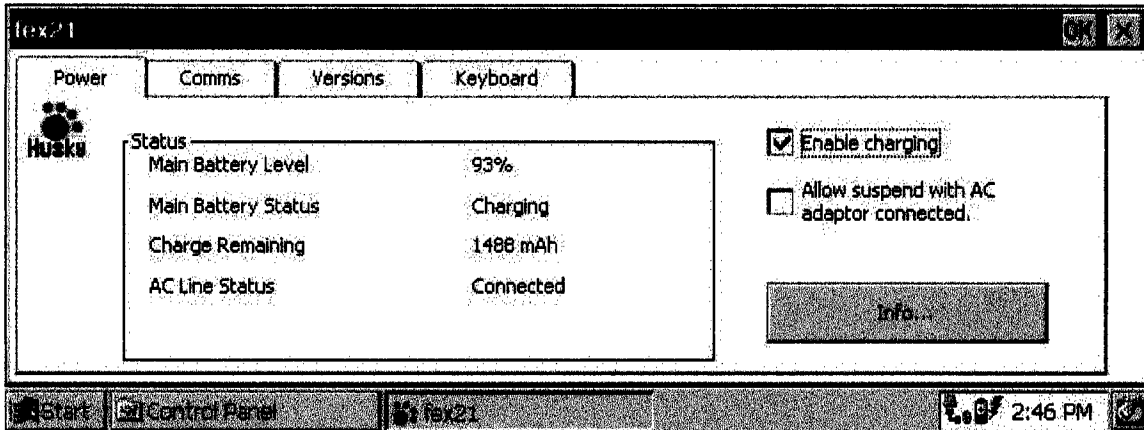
fex21

OK ✕

Power | Comms | Versions | Keyboard

Husky

Status

| | |
|---|---|
| Main Battery Level | 93% |
| Main Battery Status | Charging |
| Charge Remaining | 1488 mAh |
| AC Line Status | Connected |

☑ Enable charging

☐ Allow suspend with AC adaptor connected.

Info...

Start | Control Panel | fex21 | 2:46 PM